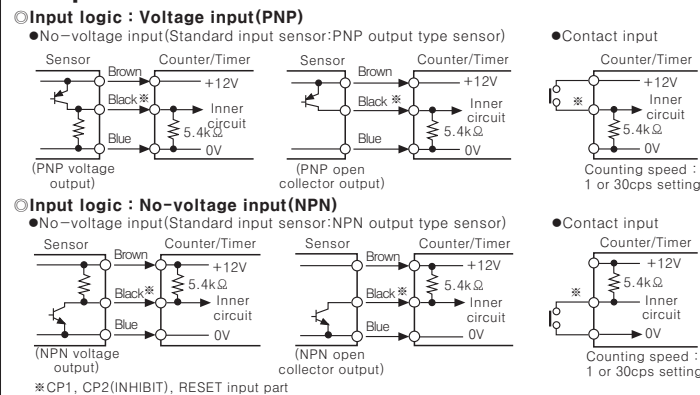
◎Input logic : Voltage input(PNP)

●No−voltage input(Standard input sensor:PNP output type sensor)

Sensor
Counter/Timer
Brown
+12V
Black※
Inner circuit
5.4kΩ
Blue
0V
(PNP voltage output)

Sensor
Counter/Timer
Brown
+12V
Black※
Inner circuit
5.4kΩ
Blue
0V
(PNP open collector output)

●Contact input

Counter/Timer
+12V
※
Inner circuit
5.4kΩ
0V
Counting speed : 1 or 30cps setting

◎Input logic : No-voltage input(NPN)

●No−voltage input(Standard input sensor:NPN output type sensor)

Sensor
Counter/Timer
Brown
+12V
Black※
5.4kΩ
Inner circuit
Blue
0V
(NPN voltage output)

Sensor
Counter/Timer
Brown
+12V
Black※
5.4kΩ
Inner circuit
Blue
0V
(NPN open collector output)

●Contact input

Counter/Timer
+12V
※
5.4kΩ
Inner circuit
0V
Counting speed : 1 or 30cps setting

※CP1, CP2(INHIBIT), RESET input part